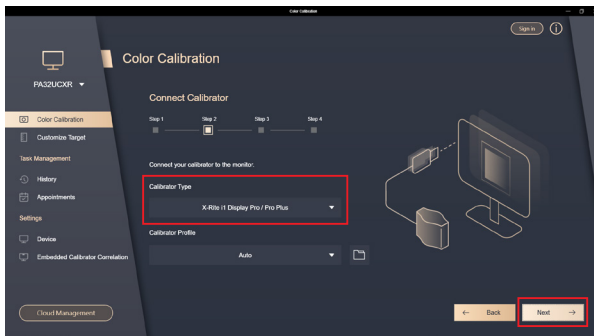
Color Calibration

Sign In

PA32UCXR

Color Calibration

Customize Target

Task Management

History

Appointments

Settings

Device

Embedded Calibrator Correlation

Cloud Management

Color Calibration

Connect Calibrator

Step 1 Step 2 Step 3 Step 4

Connect your calibrator to the monitor.

Calibrator Type

X-Rite i1 Display Pro / Pro Plus

Calibrator Profile

Auto

Back

Next